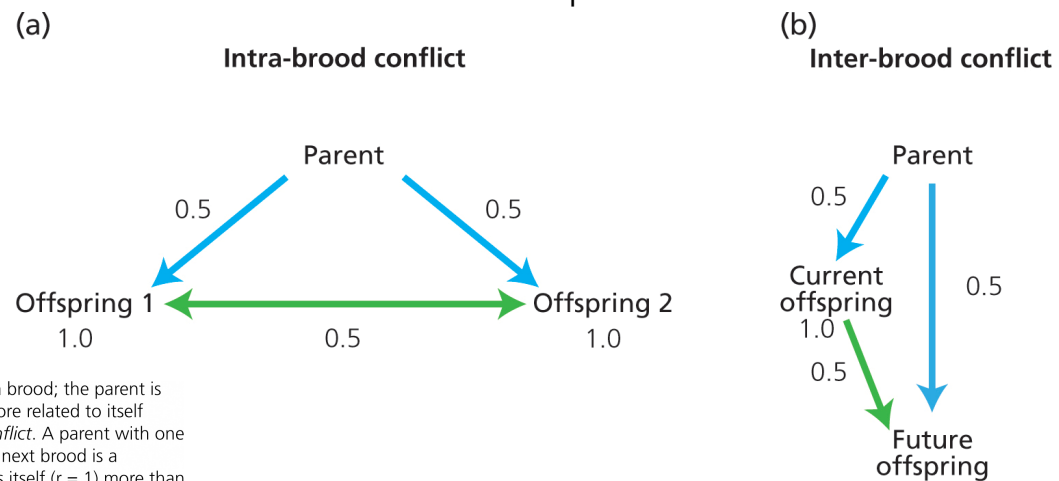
(a)

Intra-brood conflict

Parent

0.5

0.5

Offspring 1

Offspring 2

1.0

0.5

1.0

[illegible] brood; the parent is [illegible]ore related to itself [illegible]*flict*. A parent with one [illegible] next brood is a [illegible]s itself (r = 1) more than

(b)

Inter-brood conflict

Parent

0.5

Current offspring

0.5

1.0

0.5

Future offspring